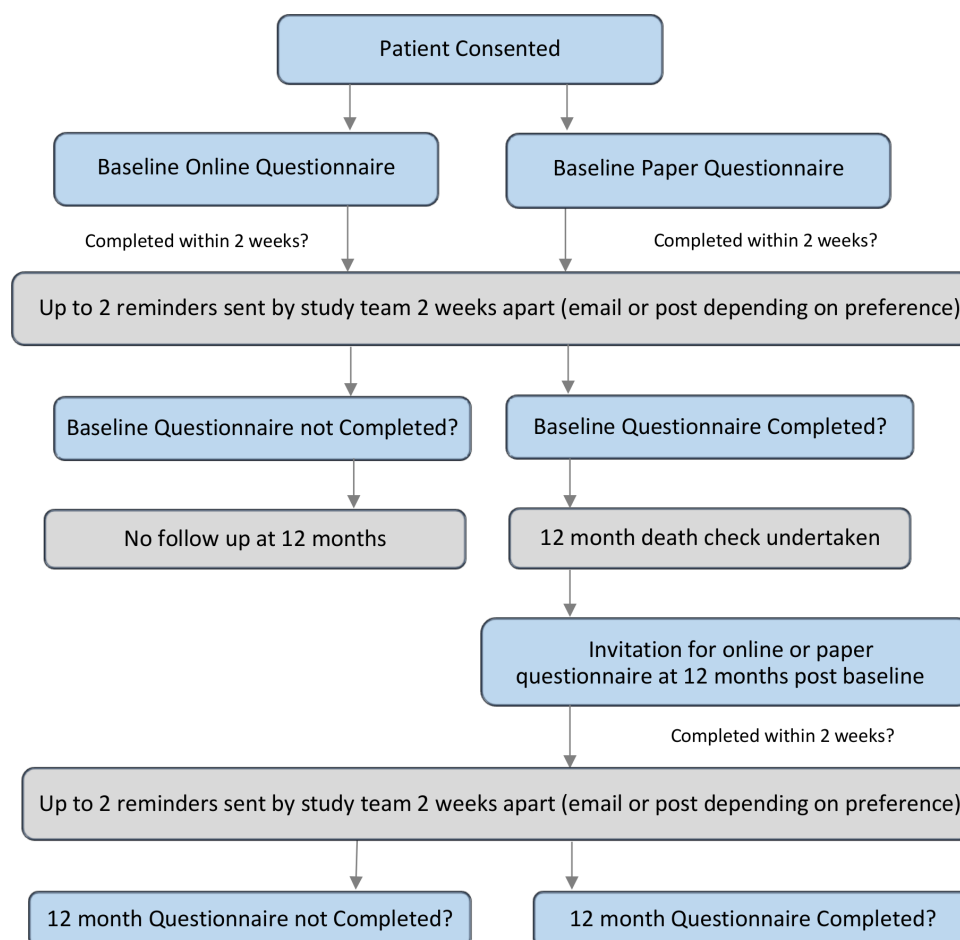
Patient Consented

Baseline Online Questionnaire

Baseline Paper Questionnaire

Completed within 2 weeks?

Completed within 2 weeks?

Up to 2 reminders sent by study team 2 weeks apart (email or post depending on preference)

Baseline Questionnaire not Completed?

Baseline Questionnaire Completed?

No follow up at 12 months

12 month death check undertaken

Invitation for online or paper questionnaire at 12 months post baseline

Completed within 2 weeks?

Up to 2 reminders sent by study team 2 weeks apart (email or post depending on preference)

12 month Questionnaire not Completed?

12 month Questionnaire Completed?